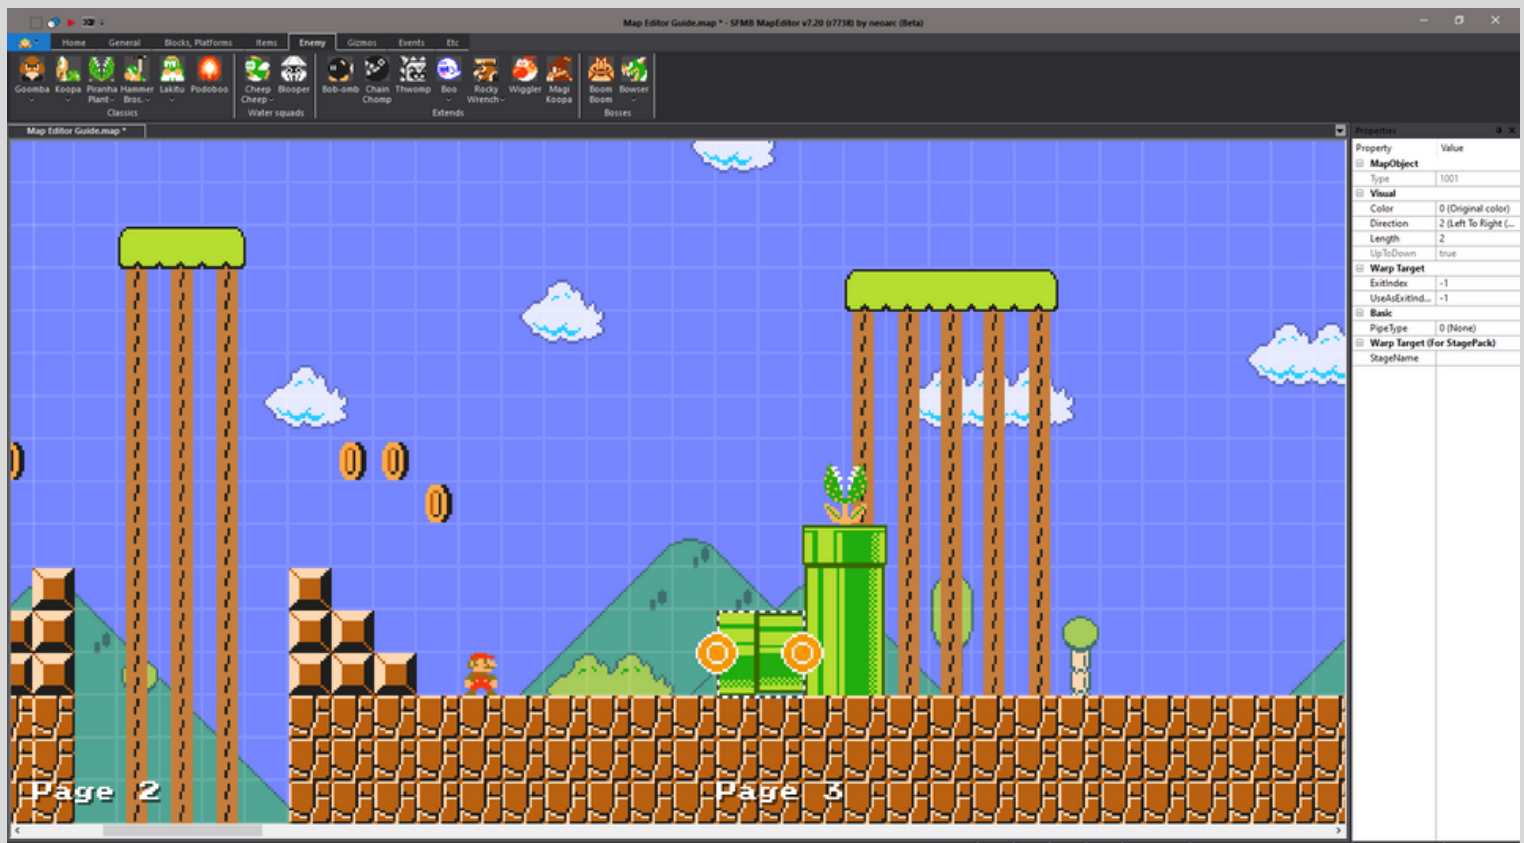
Map Editor Guide.map * - SFMB MapEditor v7.20 (r7738) by neoarc (Beta)

Home General Blocks, Platforms Items Enemy Gizmos Events Etc

Goomba Koopa Piranha Plant Hammer Bros. Lakitu Podoboo
Classics

Cheep Cheep Blooper
Water squads

Bob-omb Chain Chomp Thwomp Boo Rocky Wrench Wiggler Magi Koopa
Extends

Boom Boom Bowser
Bosses

Map Editor Guide.map *

Properties

| Property | Value |
|---|---|
| MapObject | |
| Type | 1001 |
| Visual | |
| Color | 0 (Original color) |
| Direction | 2 (Left To Right (... |
| Length | 2 |
| UpToDown | true |
| Warp Target | |
| ExitIndex | -1 |
| UseAsExitInd... | -1 |
| Basic | |
| PipeType | 0 (None) |
| Warp Target (For StagePack) | |
| StageName | |

Page 2

Page 3